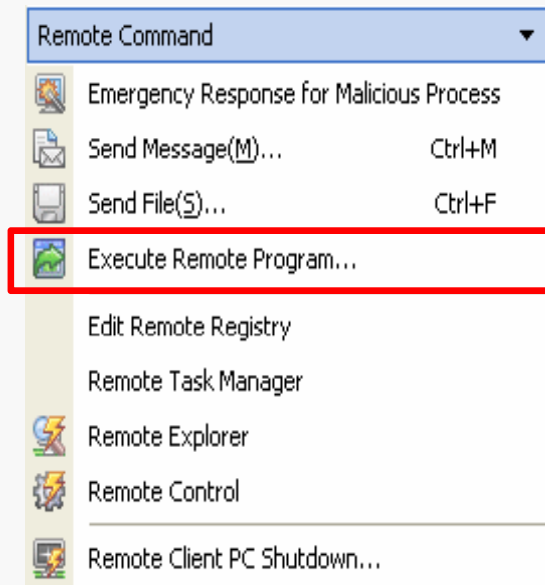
Remote Command

Emergency Response for Malicious Process
Send Message(M)... Ctrl+M
Send File(S)... Ctrl+F
Execute Remote Program...
Edit Remote Registry
Remote Task Manager
Remote Explorer
Remote Control
Remote Client PC Shutdown...